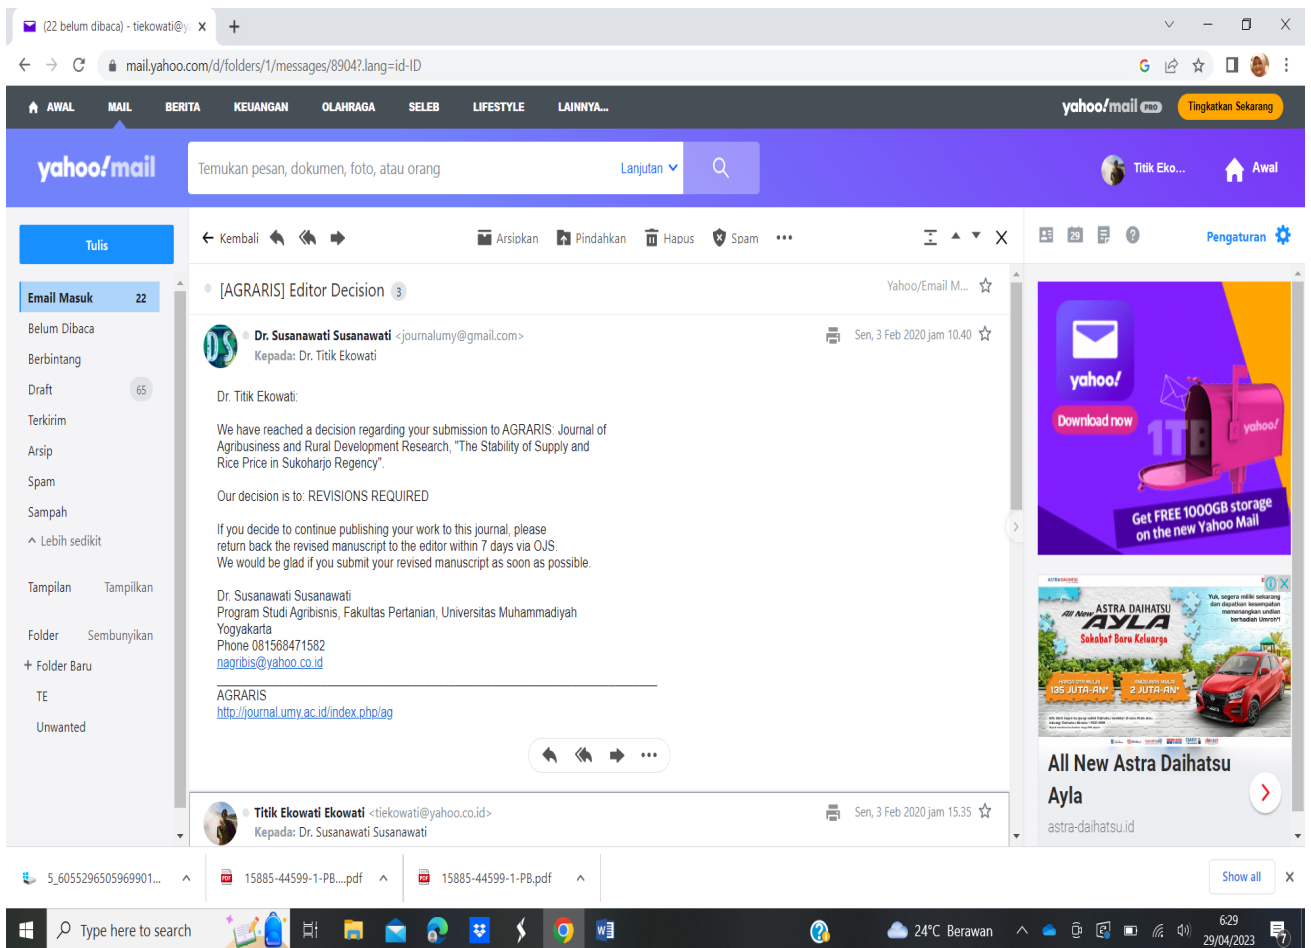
(22 belum dibaca) - tiekowati@y ×  +

mail.yahoo.com/d/folders/1/messages/8904?.lang=id-ID

AWAL  MAIL  BERITA  KEUANGAN  OLAHRAGA  SELEB  LIFESTYLE  LAINNYA...

yahoo!mail PRO  Tingkatkan Sekarang

yahoo!mail

Temukan pesan, dokumen, foto, atau orang  Lanjutan

Titik Eko...  Awal

Tulis

Email Masuk 22
Belum Dibaca
Berbintang
Draft 65
Terkirim
Arsip
Spam
Sampah
^ Lebih sedikit

Tampilan  Tampilkan

Folder  Sembunyikan
+ Folder Baru
TE
Unwanted

← Kembali  Arsipkan  Pindahkan  Hapus  Spam  •••

Pengaturan

[AGRARIS] Editor Decision 3  Yahoo/Email M...

Dr. Susanawati Susanawati <journalumy@gmail.com>  Sen, 3 Feb 2020 jam 10.40
Kepada: Dr. Titik Ekowati

Dr. Titik Ekowati:

We have reached a decision regarding your submission to AGRARIS: Journal of Agribusiness and Rural Development Research, "The Stability of Supply and Rice Price in Sukoharjo Regency".

Our decision is to: REVISIONS REQUIRED

If you decide to continue publishing your work to this journal, please return back the revised manuscript to the editor within 7 days via OJS.
We would be glad if you submit your revised manuscript as soon as possible.

Dr. Susanawati Susanawati
Program Studi Agribisnis, Fakultas Pertanian, Universitas Muhammadiyah Yogyakarta
Phone 081568471582
nagribis@yahoo.co.id

AGRARIS
http://journal.umy.ac.id/index.php/ag

Titik Ekowati Ekowati <tiekowati@yahoo.co.id>  Sen, 3 Feb 2020 jam 15.35
Kepada: Dr. Susanawati Susanawati

yahoo!  Download now  1TB  yahoo!
Get FREE 1000GB storage on the new Yahoo Mail

ASTRA DAIHATSU
All New AYLA
Sahabat Baru Keluarga
135 JUTA-AN*  2 JUTA-AN*
Yuk, segera miliki sekarang dan dapatkan kesempatan memenangkan undian berhadiah Umroh!*

All New Astra Daihatsu Ayla
astra-daihatsu.id

5_6055296505969901...  15885-44599-1-PB....pdf  15885-44599-1-PB.pdf  Show all

Type here to search  24°C Berawan  6:29 29/04/2023